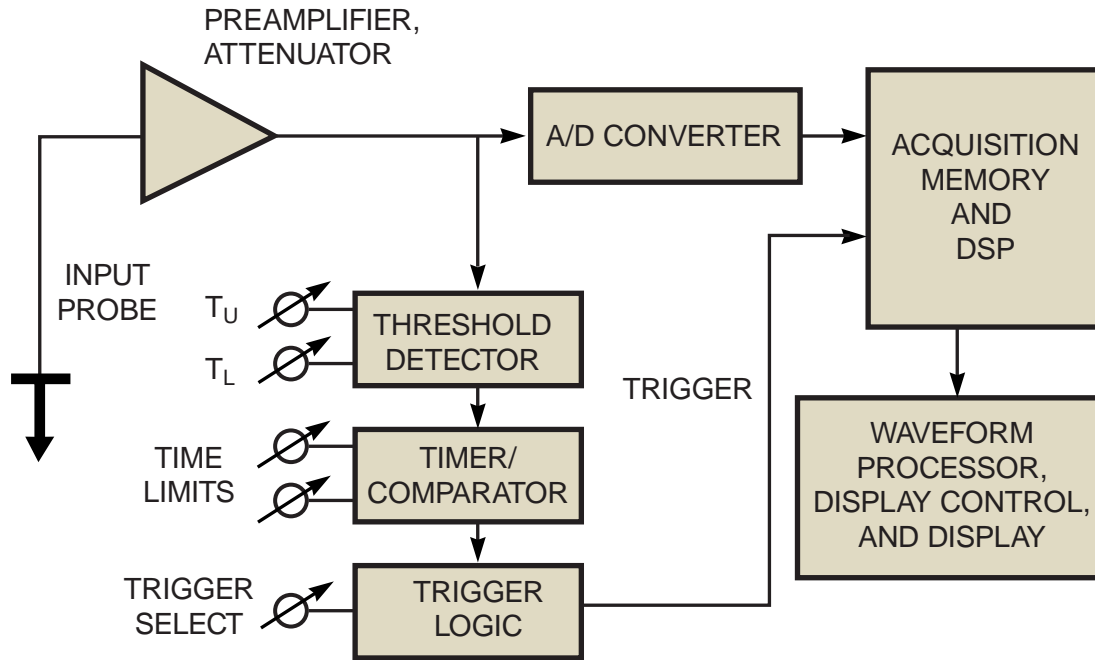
PREAMPLIFIER, ATTENUATOR

A/D CONVERTER

ACQUISITION MEMORY AND DSP

INPUT PROBE

$T_U$

$T_L$

THRESHOLD DETECTOR

TRIGGER

TIME LIMITS

TIMER/ COMPARATOR

WAVEFORM PROCESSOR, DISPLAY CONTROL, AND DISPLAY

TRIGGER SELECT

TRIGGER LOGIC